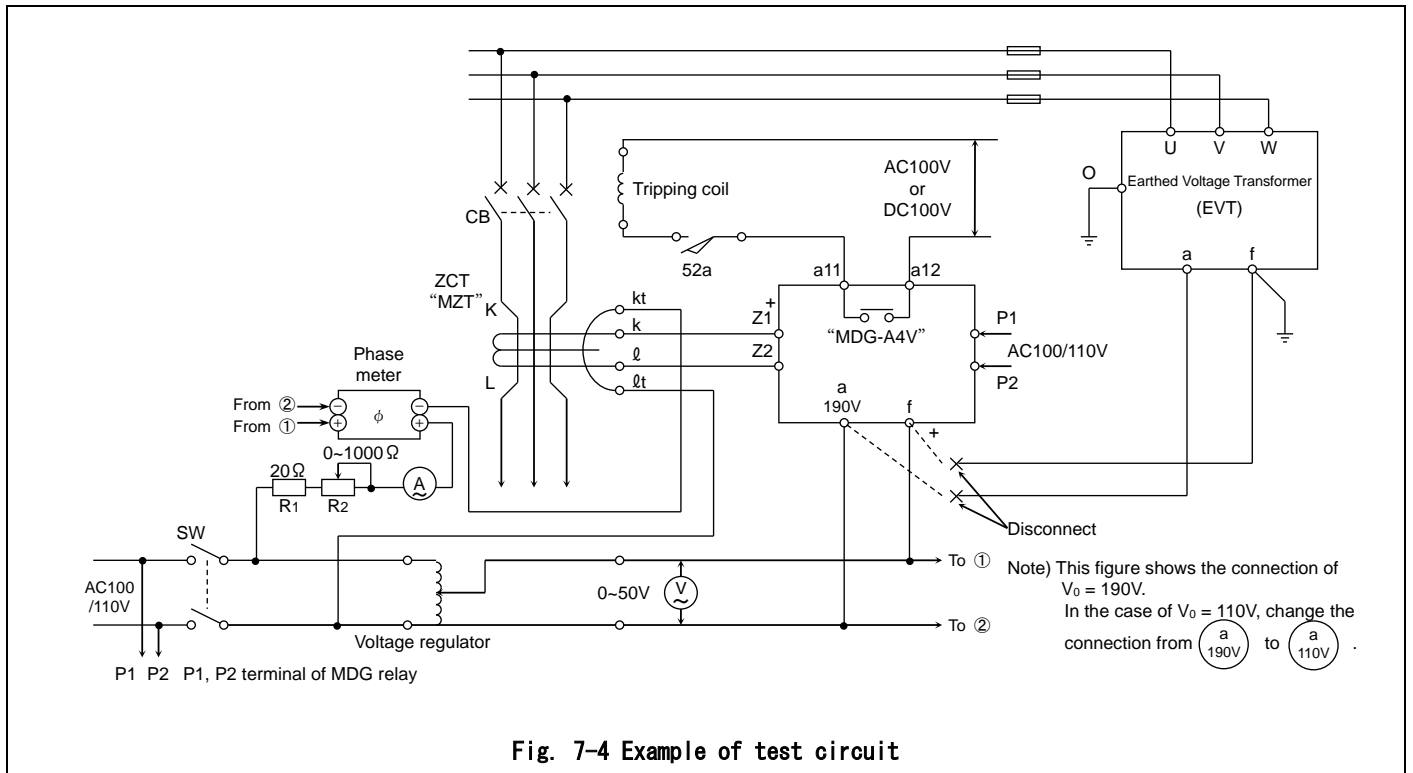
Tripping coil

AC100V or DC100V

U V W

O

Earthed Voltage Transformer (EVT)

a f

CB

52a

a11 a12

ZCT “MZT”

K

L

kt

k

ℓ

ℓt

+ Z1

Z2

“MDG-A4V”

P1

AC100/110V

P2

a 190V

f

+

Phase meter

From ② ⊖ $\phi$ ⊖

From ① ⊕ ⊕

20Ω 0~1000Ω

R1 R2

A

SW

Disconnect

AC100 /110V

P1 P2 P1, P2 terminal of MDG relay

Voltage regulator

0~50V

V

To ①

To ②

Note) This figure shows the connection of $V_0$ = 190V.
In the case of $V_0$ = 110V, change the connection from (a 190V) to (a 110V).

Fig. 7-4 Example of test circuit